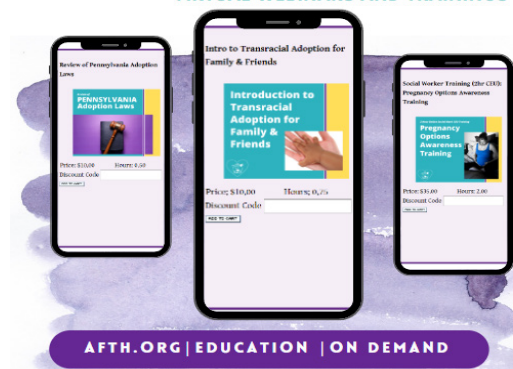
Review of Pennsylvania Adoption Laws

PENNSYLVANIA Adoption Laws

Price: $10.00 Hours: 0.50

Discount Code

ADD TO CART

Intro to Transracial Adoption for Family & Friends

Introduction to Transracial Adoption for Family & Friends

Price: $10.00 Hours: 0.75

Discount Code

ADD TO CART

Social Worker Training Eihr CEU: Pregnancy Options Awareness Training

Pregnancy Options Awareness Training

Price: $35.00 Hours: 2.00

Discount Code

ADD TO CART

AFTH.ORG | EDUCATION | ON DEMAND